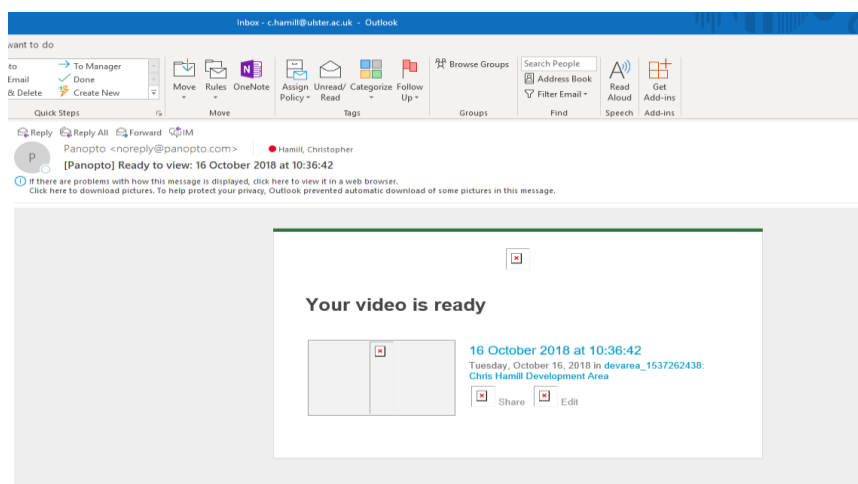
Inbox - c.hamill@ulster.ac.uk - Outlook

want to do

to
Email
& Delete

To Manager
Done
Create New

Quick Steps

Move Rules OneNote
Move

Assign Policy Unread/ Read Categorize Follow Up
Tags

Browse Groups
Groups

Search People
Address Book
Filter Email
Find

Read Aloud
Speech

Get Add-ins
Add-ins

Reply Reply All Forward IM

P

Panopto <noreply@panopto.com>    Hamill, Christopher

[Panopto] Ready to view: 16 October 2018 at 10:36:42

If there are problems with how this message is displayed, click here to view it in a web browser.
Click here to download pictures. To help protect your privacy, Outlook prevented automatic download of some pictures in this message.

Your video is ready

16 October 2018 at 10:36:42
Tuesday, October 16, 2018 in devarea_1537262438: Chris Hamill Development Area

Share Edit